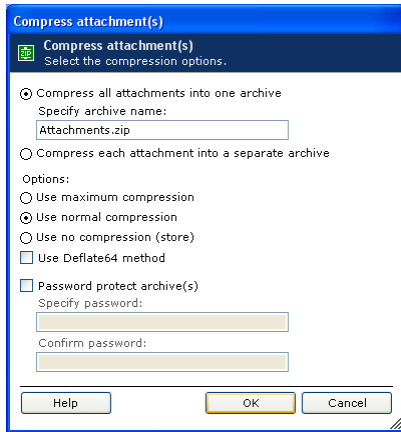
Compress attachment(s)

ZIP Compress attachment(s)
Select the compression options.

Compress all attachments into one archive
Specify archive name:
Attachments.zip
Compress each attachment into a separate archive

Options:
Use maximum compression
Use normal compression
Use no compression (store)
Use Deflate64 method

Password protect archive(s)
Specify password:
Confirm password:

Help
OK
Cancel